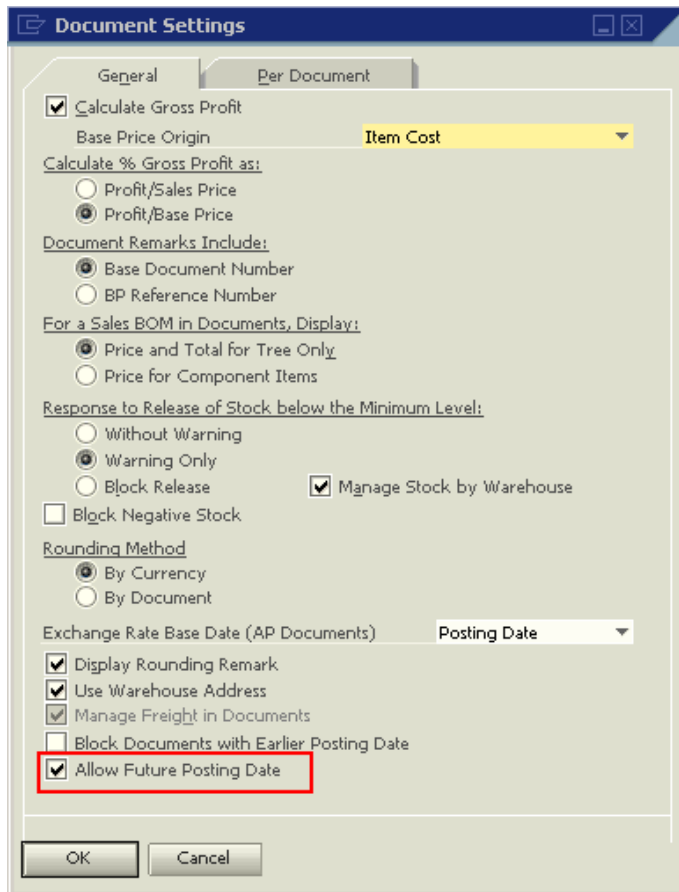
Document Settings

General | Per Document

☑ Calculate Gross Profit
Base Price Origin | Item Cost

Calculate % Gross Profit as:
○ Profit/Sales Price
◉ Profit/Base Price

Document Remarks Include:
◉ Base Document Number
○ BP Reference Number

For a Sales BOM in Documents, Display:
◉ Price and Total for Tree Only
○ Price for Component Items

Response to Release of Stock below the Minimum Level:
○ Without Warning
◉ Warning Only
○ Block Release
☑ Manage Stock by Warehouse
☐ Block Negative Stock

Rounding Method
◉ By Currency
○ By Document

Exchange Rate Base Date (AP Documents) | Posting Date

☑ Display Rounding Remark
☑ Use Warehouse Address
☑ Manage Freight in Documents
☐ Block Documents with Earlier Posting Date
☑ Allow Future Posting Date

OK | Cancel